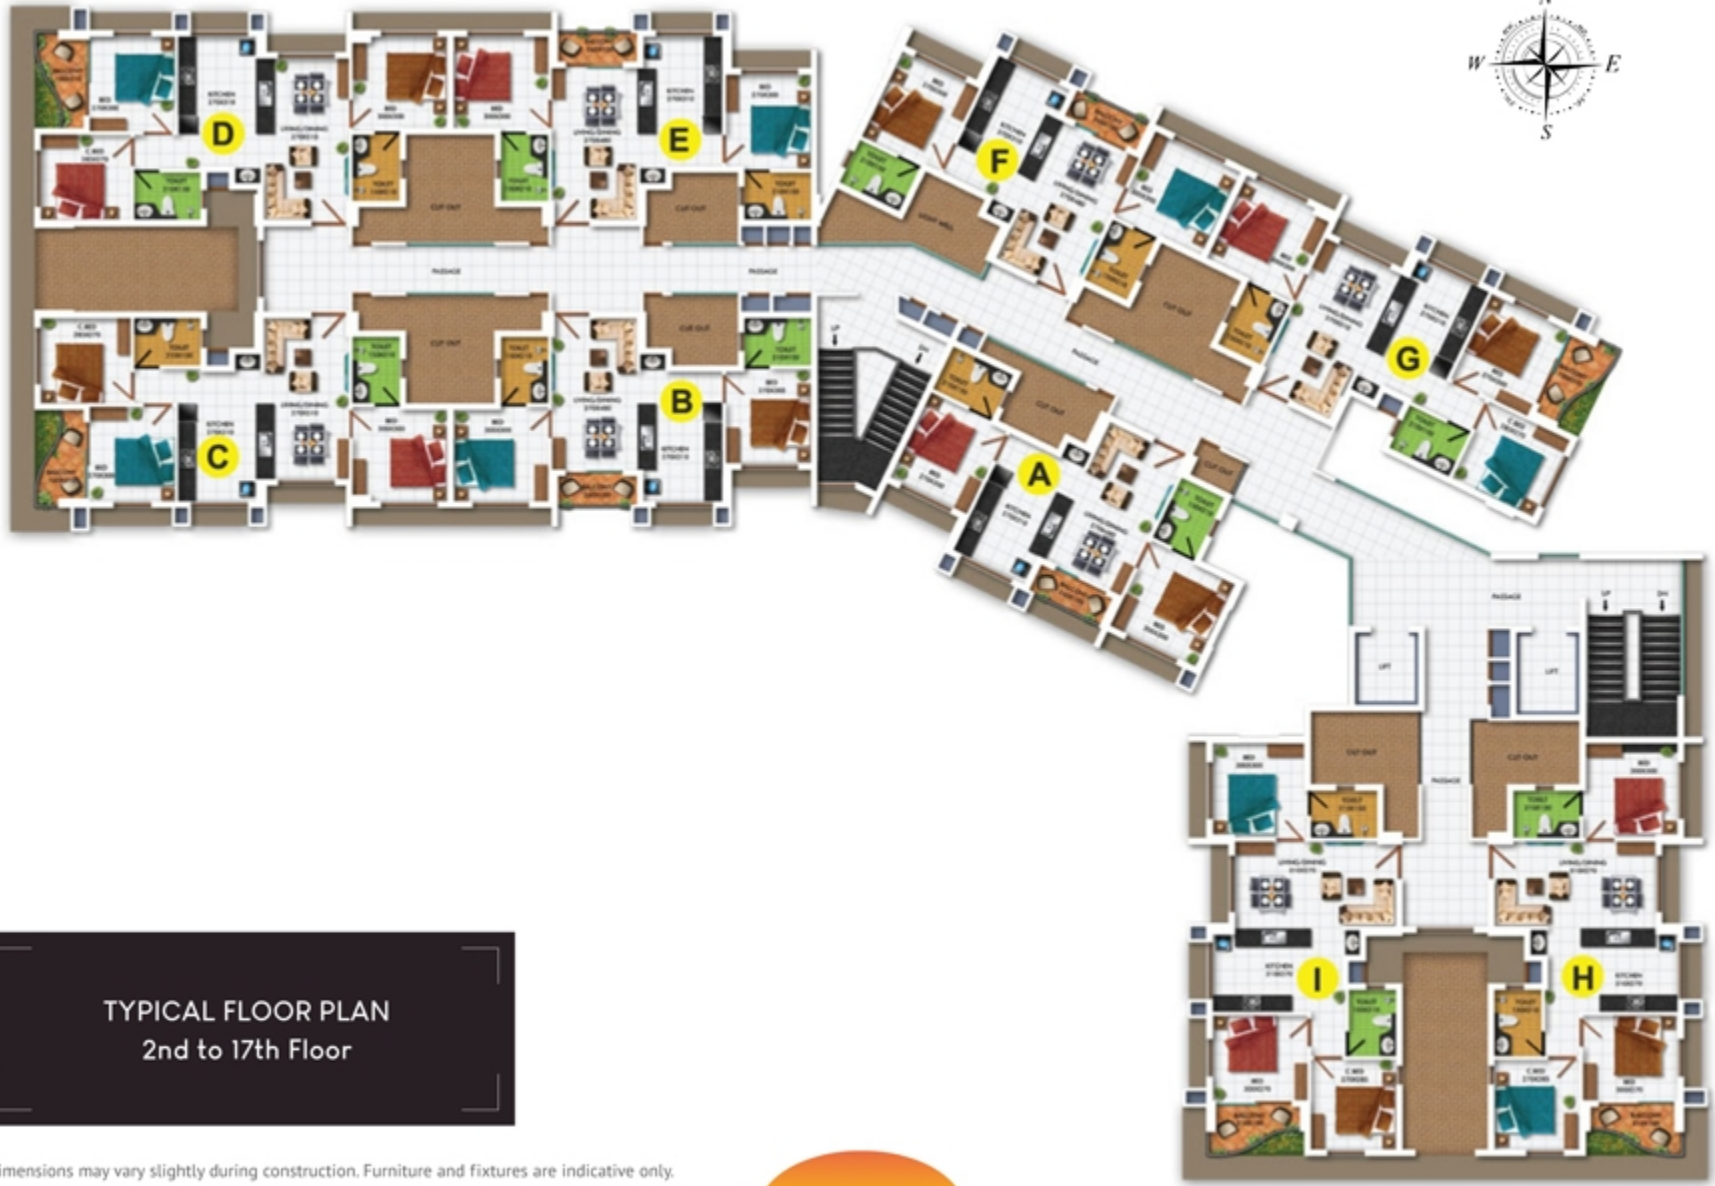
N
W
E
S

D
E
F
G
C
B
A
I
H

PASSAGE
PASSAGE
CUT OUT
CUT OUT
CUT OUT
CUT OUT
CUT OUT
CUT OUT
CUT OUT
PASSAGE
PASSAGE
LIFT
LIFT
UP
DN
UP
DN

TYPICAL FLOOR PLAN
2nd to 17th Floor

imensions may vary slightly during construction. Furniture and fixtures are indicative only.